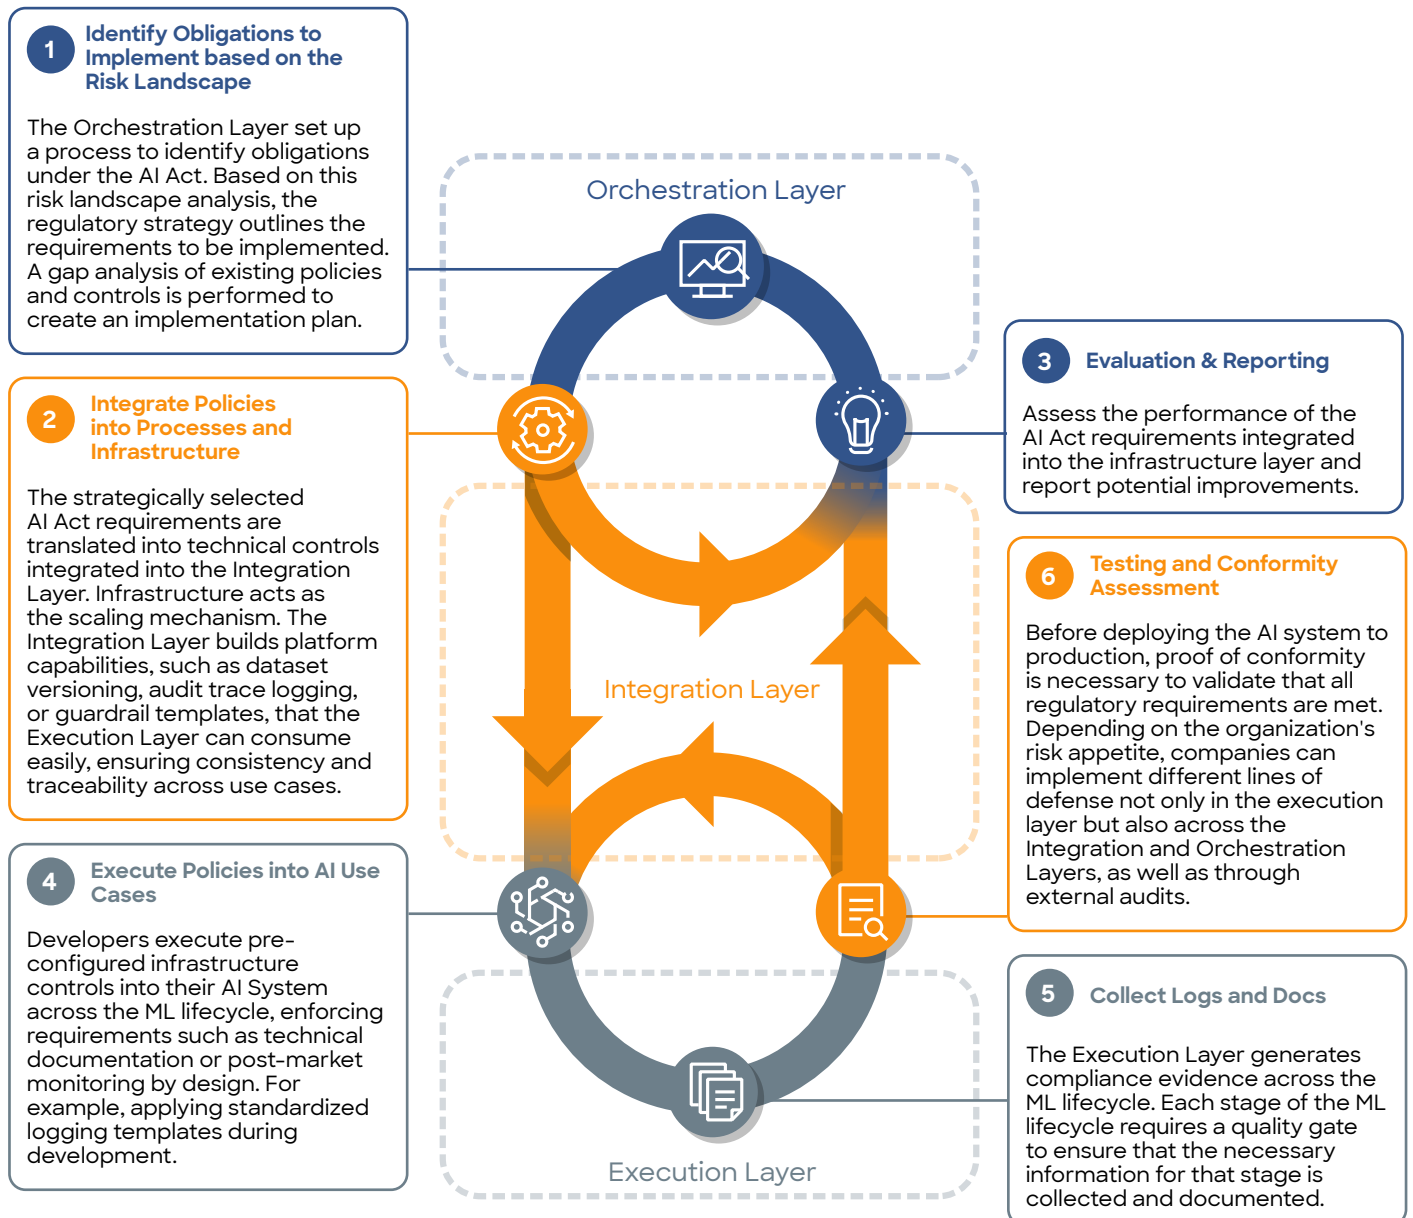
1 Identify Obligations to Implement based on the Risk Landscape

The Orchestration Layer set up a process to identify obligations under the AI Act. Based on this risk landscape analysis, the regulatory strategy outlines the requirements to be implemented. A gap analysis of existing policies and controls is performed to create an implementation plan.

2 Integrate Policies into Processes and Infrastructure

The strategically selected AI Act requirements are translated into technical controls integrated into the Integration Layer. Infrastructure acts as the scaling mechanism. The Integration Layer builds platform capabilities, such as dataset versioning, audit trace logging, or guardrail templates, that the Execution Layer can consume easily, ensuring consistency and traceability across use cases.

4 Execute Policies into AI Use Cases

Developers execute pre-configured infrastructure controls into their AI System across the ML lifecycle, enforcing requirements such as technical documentation or post-market monitoring by design. For example, applying standardized logging templates during development.

Orchestration Layer

Integration Layer

Execution Layer

3 Evaluation & Reporting

Assess the performance of the AI Act requirements integrated into the infrastructure layer and report potential improvements.

6 Testing and Conformity Assessment

Before deploying the AI system to production, proof of conformity is necessary to validate that all regulatory requirements are met. Depending on the organization's risk appetite, companies can implement different lines of defense not only in the execution layer but also across the Integration and Orchestration Layers, as well as through external audits.

5 Collect Logs and Docs

The Execution Layer generates compliance evidence across the ML lifecycle. Each stage of the ML lifecycle requires a quality gate to ensure that the necessary information for that stage is collected and documented.